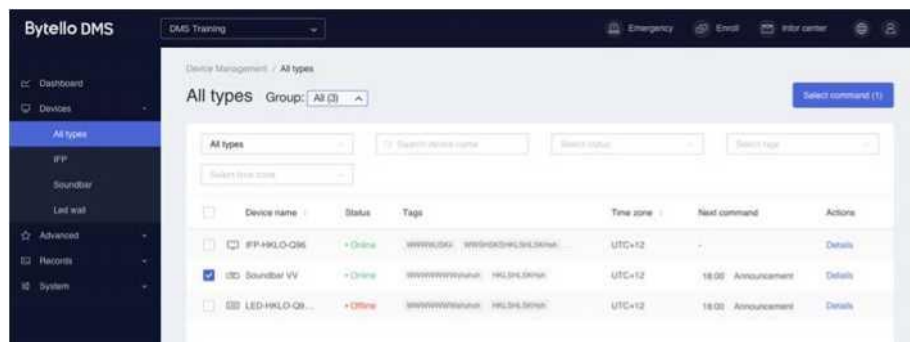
Bytello DMS

DMS Training

Emergency
Enroll
Infor center

Dashboard
Devices
All types
IFP
Soundbar
Led wall
Advanced
Records
System

Device Management / All types

All types Group: All (3)

Select command (1)

All types
Search device name
Select status
Select tags
Select time zone

| | Device name | Status | Tags | Time zone | Next command | Actions |
|---|---|---|---|---|---|---|
| | IFP-HKLO-Q96 | • Online | WWWWJSKI WWSHSKSHKLSHLSKHsh | UTC+12 | - | Details |
| ☑ | Soundbar VV | • Online | WWWWWWsshsh HKLSHLSKHsh | UTC+12 | 18:00 Announcement | Details |
| | LED-HKLO-Q9... | • Offline | WWWWWWsshsh HKLSHLSKHsh | UTC+12 | 18:00 Announcement | Details |